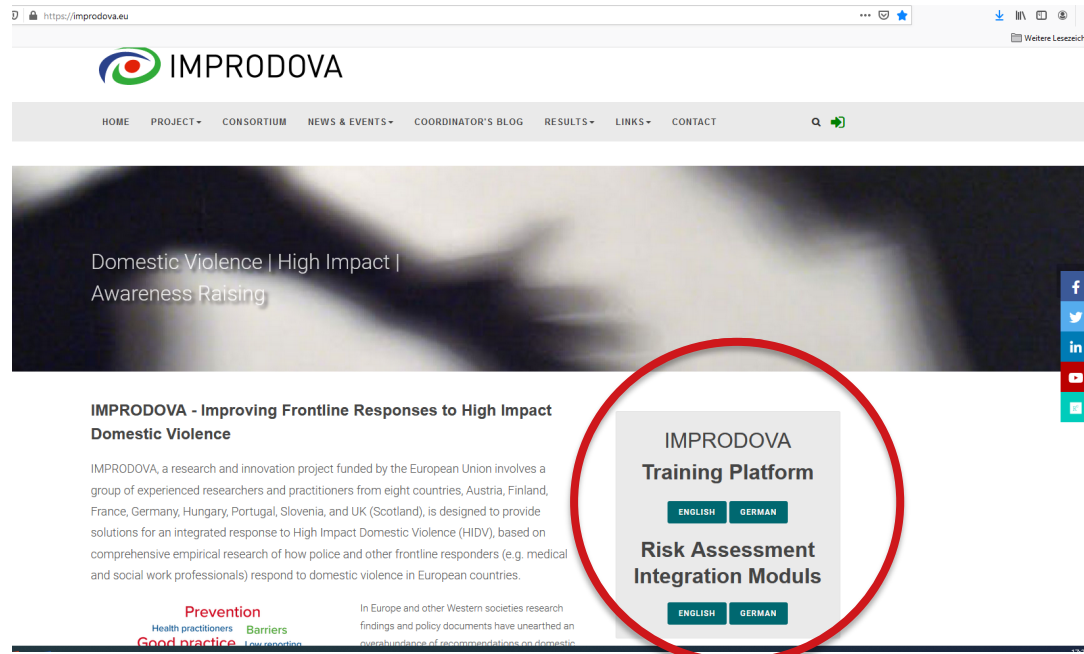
https://improdova.eu

Weitere Lesezeich

IMPRODOVA

HOME PROJECT▾ CONSORTIUM NEWS & EVENTS▾ COORDINATOR'S BLOG RESULTS▾ LINKS▾ CONTACT

Domestic Violence | High Impact | Awareness Raising

IMPRODOVA - Improving Frontline Responses to High Impact Domestic Violence

IMPRODOVA, a research and innovation project funded by the European Union involves a group of experienced researchers and practitioners from eight countries, Austria, Finland, France, Germany, Hungary, Portugal, Slovenia, and UK (Scotland), is designed to provide solutions for an integrated response to High Impact Domestic Violence (HIDV), based on comprehensive empirical research of how police and other frontline responders (e.g. medical and social work professionals) respond to domestic violence in European countries.

Prevention
Health practitioners
Barriers
Good practice
Low reporting

In Europe and other Western societies research findings and policy documents have unearthed an overabundance of recommendations on domestic

IMPRODOVA
Training Platform
ENGLISH GERMAN
Risk Assessment Integration Moduls
ENGLISH GERMAN